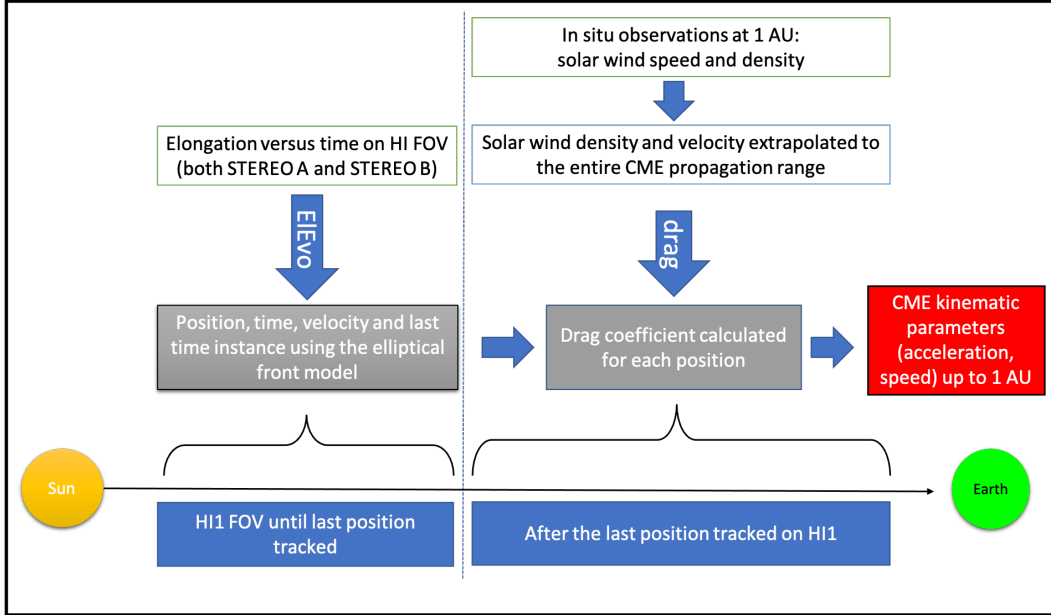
In situ observations at 1 AU: solar wind speed and density

Elongation versus time on HI FOV (both STEREO A and STEREO B)

Solar wind density and velocity extrapolated to the entire CME propagation range

ElEvo

drag

Position, time, velocity and last time instance using the elliptical front model

Drag coefficient calculated for each position

CME kinematic parameters (acceleration, speed) up to 1 AU

Sun

Earth

HI1 FOV until last position tracked

After the last position tracked on HI1